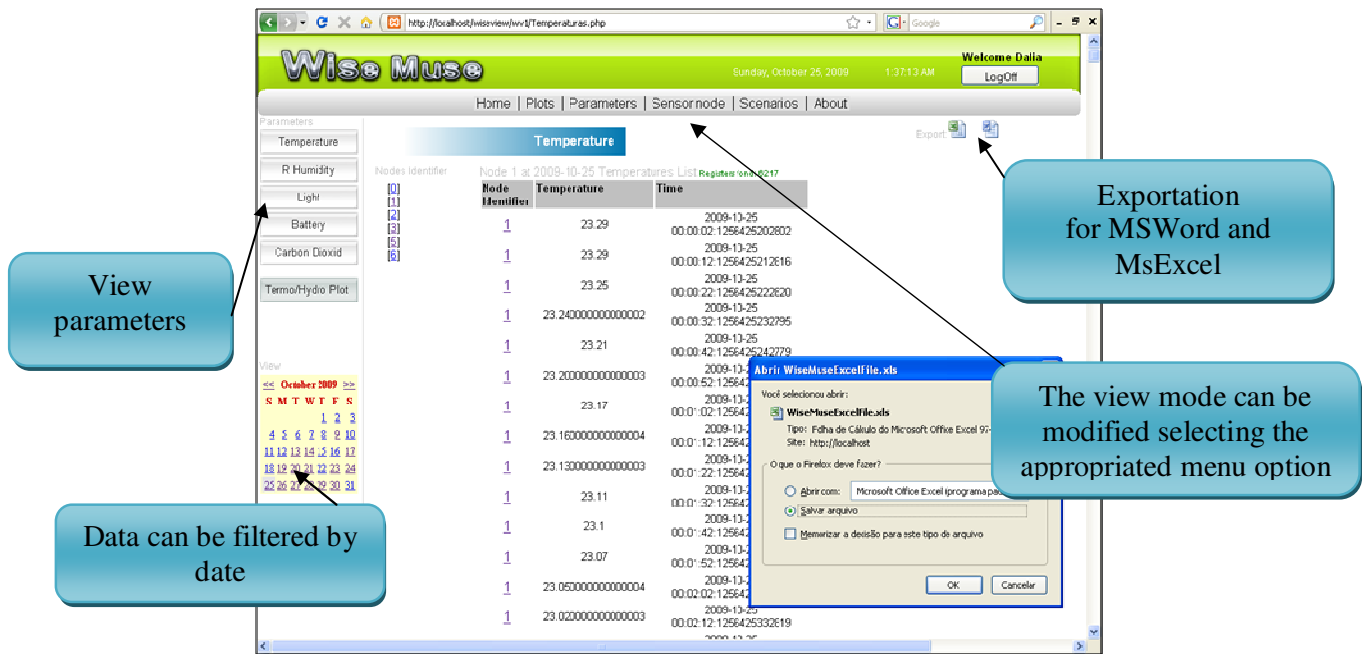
http://localhost/wise-view/wv1/Temperaturas.php

Google

Wise Muse

Sunday, October 25, 2009 1:37:13 AM

Welcome Dalia

LogOff

Home | Plots | Parameters | Sensor node | Scenarios | About

Parameters

Temperature

R Humidity

Light

Battery

Carbon Dioxid

Termo/Hydro Plot

View

<< October 2009 >>

| S | M | T | W | T | F | S |
|---|---|---|---|---|---|---|
| | | | | 1 | 2 | 3 |
| 4 | 5 | 6 | 7 | 8 | 9 | 10 |
| 11 | 12 | 13 | 14 | 15 | 16 | 17 |
| 18 | 19 | 20 | 21 | 22 | 23 | 24 |
| 25 | 26 | 27 | 28 | 29 | 30 | 31 |

Temperature

Export

Nodes Identifier

[0]
[1]
[2]
[3]
[5]
[6]

Node 1 at 2009-10-25 Temperatures List Registers found: 8217

| Node Identifier | Temperature | Time |
|---|---|---|
| 1 | 23.29 | 2009-10-25 00:00:02:1256425202802 |
| 1 | 23.29 | 2009-10-25 00:00:12:1256425212616 |
| 1 | 23.25 | 2009-10-25 00:00:22:1256425222620 |
| 1 | 23.240000000000002 | 2009-10-25 00:00:32:1256425232795 |
| 1 | 23.21 | 2009-10-25 00:00:42:1256425242779 |
| 1 | 23.200000000000003 | 2009-10-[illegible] 00:00:52:125642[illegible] |
| 1 | 23.17 | 2009-10-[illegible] 00:01:02:125642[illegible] |
| 1 | 23.160000000000004 | 2009-10-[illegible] 00:01:12:125642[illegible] |
| 1 | 23.130000000000003 | 2009-10-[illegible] 00:01:22:125642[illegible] |
| 1 | 23.11 | 2009-10-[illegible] 00:01:32:125642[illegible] |
| 1 | 23.1 | 2009-10-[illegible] 00:01:42:125642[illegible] |
| 1 | 23.07 | 2009-10-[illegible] 00:01:52:125642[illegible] |
| 1 | 23.050000000000004 | 2009-10-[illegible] 00:02:02:125642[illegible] |
| 1 | 23.020000000000003 | 2009-10-25 00:02:12:1256425332619 |

Abrir WiseMuseExcelFile.xls

Você selecionou abrir:

WiseMuseExcelFile.xls

Tipo: Folha de Cálculo do Microsoft Office Excel 97-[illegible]

Site: http://localhost

O que o Firefox deve fazer?

Abrir com: Microsoft Office Excel (programa pa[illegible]

Salvar arquivo

Memorizar a decisão para este tipo de arquivo

OK Cancelar

View parameters

Exportation for MSWord and MsExcel

The view mode can be modified selecting the appropriated menu option

Data can be filtered by date